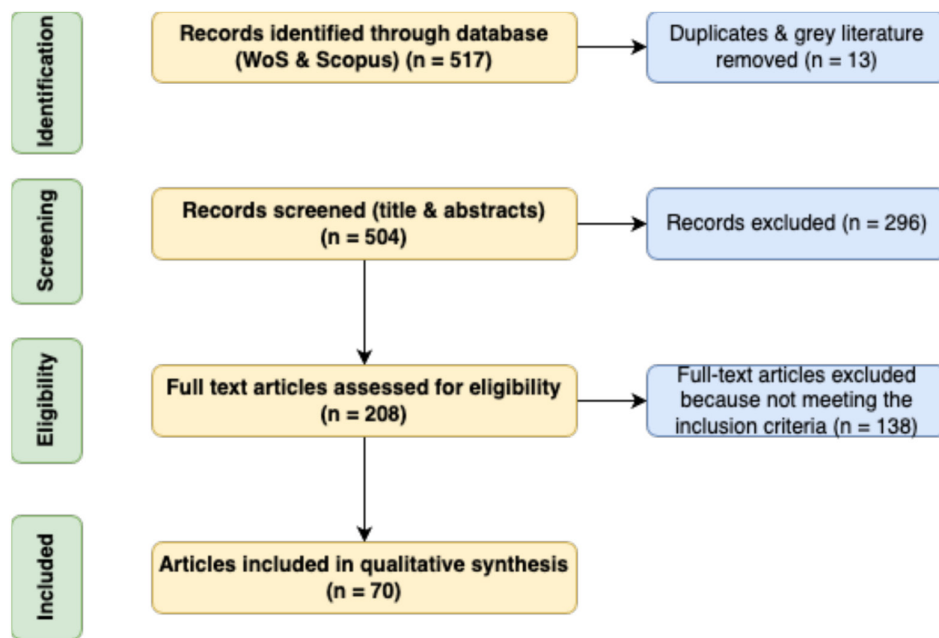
Identification

Records identified through database (WoS & Scopus) (n = 517)

Duplicates & grey literature removed (n = 13)

Screening

Records screened (title & abstracts) (n = 504)

Records excluded (n = 296)

Eligibility

Full text articles assessed for eligibility (n = 208)

Full-text articles excluded because not meeting the inclusion criteria (n = 138)

Included

Articles included in qualitative synthesis (n = 70)